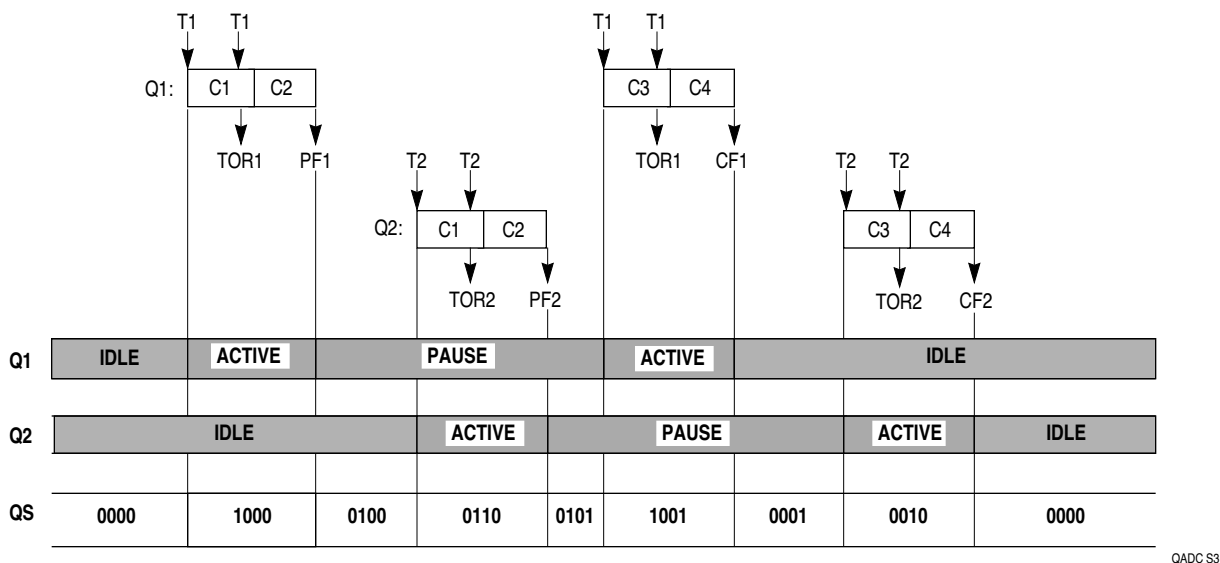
T1 T1
Q1: C1 C2
TOR1 PF1

T2 T2
Q2: C1 C2
TOR2 PF2

T1 T1
C3 C4
TOR1 CF1

T2 T2
C3 C4
TOR2 CF2

Q1 IDLE ACTIVE PAUSE ACTIVE IDLE

Q2 IDLE ACTIVE PAUSE ACTIVE IDLE

QS 0000 1000 0100 0110 0101 1001 0001 0010 0000

QADC S3